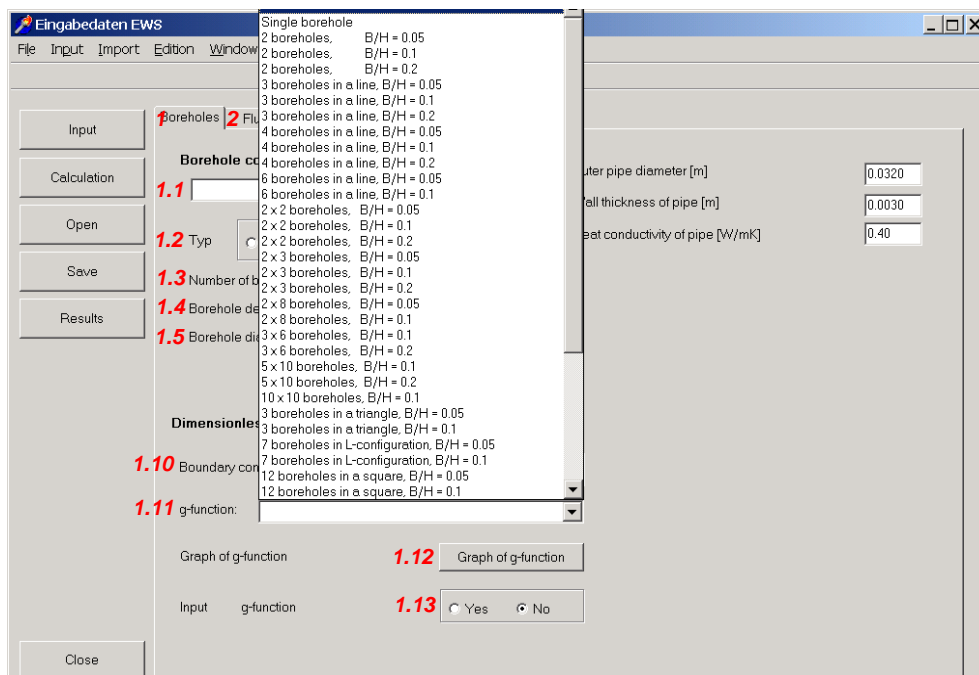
Eingabedaten EWS

File Input Import Edition Window

Input
Calculation
Open
Save
Results
Close

1 Boreholes 2 Flu

Borehole co

1.1

1.2 Typ

1.3 Number of b

1.4 Borehole de

1.5 Borehole di

Dimensionles

1.10 Boundary con

1.11 g-function:

Graph of g-function

1.12 Graph of g-function

Input g-function

1.13 Yes No

Single borehole
2 boreholes, B/H = 0.05
2 boreholes, B/H = 0.1
2 boreholes, B/H = 0.2
3 boreholes in a line, B/H = 0.05
3 boreholes in a line, B/H = 0.1
3 boreholes in a line, B/H = 0.2
4 boreholes in a line, B/H = 0.05
4 boreholes in a line, B/H = 0.1
4 boreholes in a line, B/H = 0.2
6 boreholes in a line, B/H = 0.05
6 boreholes in a line, B/H = 0.1
2 x 2 boreholes, B/H = 0.05
2 x 2 boreholes, B/H = 0.1
2 x 2 boreholes, B/H = 0.2
2 x 3 boreholes, B/H = 0.05
2 x 3 boreholes, B/H = 0.1
2 x 3 boreholes, B/H = 0.2
2 x 8 boreholes, B/H = 0.05
2 x 8 boreholes, B/H = 0.1
3 x 6 boreholes, B/H = 0.1
3 x 6 boreholes, B/H = 0.2
5 x 10 boreholes, B/H = 0.1
5 x 10 boreholes, B/H = 0.2
10 x 10 boreholes, B/H = 0.1
3 boreholes in a triangle, B/H = 0.05
3 boreholes in a triangle, B/H = 0.1
7 boreholes in L-configuration, B/H = 0.05
7 boreholes in L-configuration, B/H = 0.1
12 boreholes in a square, B/H = 0.05
12 boreholes in a square, B/H = 0.1

uter pipe diameter [m] 0.0320
Vall thickness of pipe [m] 0.0030
eat conductivity of pipe [W/mK] 0.40